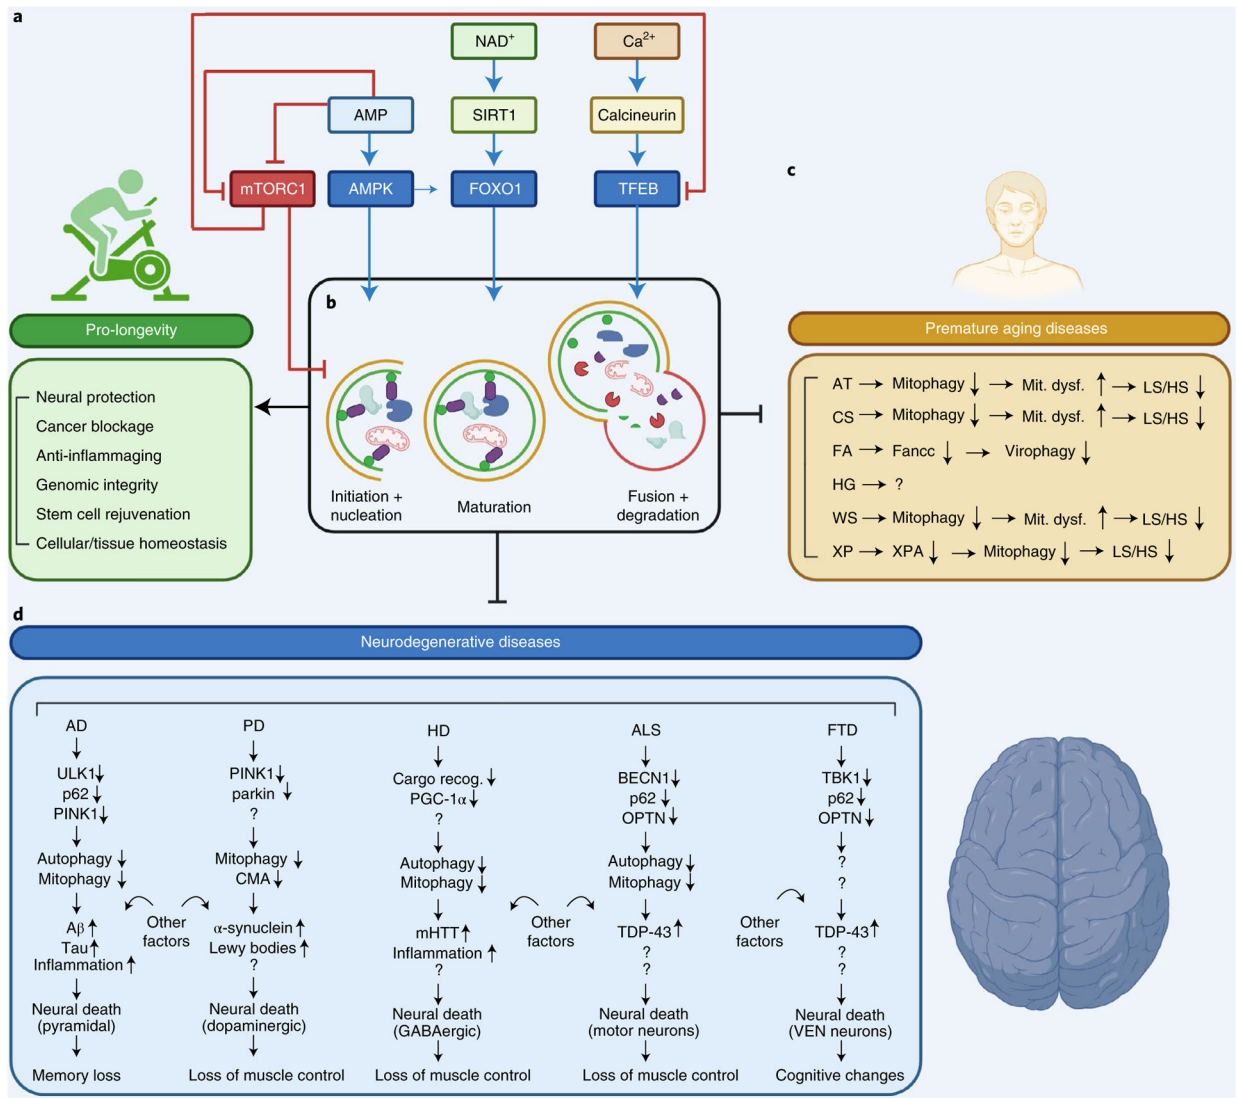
a

NAD$^+$ Ca$^{2+}$

AMP SIRT1 Calcineurin

mTORC1 AMPK FOXO1 TFEB

Pro-longevity

Neural protection
Cancer blockage
Anti-inflammaging
Genomic integrity
Stem cell rejuvenation
Cellular/tissue homeostasis

b

Initiation + nucleation

Maturation

Fusion + degradation

c

Premature aging diseases

AT → Mitophagy ↓ → Mit. dysf. ↑ → LS/HS ↓
CS → Mitophagy ↓ → Mit. dysf. ↑ → LS/HS ↓
FA → Fancc ↓ → Virophagy ↓
HG → ?
WS → Mitophagy ↓ → Mit. dysf. ↑ → LS/HS ↓
XP → XPA ↓ → Mitophagy ↓ → LS/HS ↓

d

Neurodegenerative diseases

AD
ULK1↓
p62↓
PINK1↓
Autophagy ↓
Mitophagy ↓
Aβ↑
Tau↑
Inflammation↑
Neural death (pyramidal)
Memory loss

Other factors

PD
PINK1↓
parkin ↓
?
Mitophagy ↓
CMA↓
α-synuclein↑
Lewy bodies↑
?
Neural death (dopaminergic)
Loss of muscle control

HD
Cargo recog. ↓
PGC-1α↓
?
Autophagy↓
Mitophagy↓
mHTT↑
Inflammation ↑
?
Neural death (GABAergic)
Loss of muscle control

Other factors

ALS
BECN1↓
p62↓
OPTN↓
Autophagy↓
Mitophagy↓
TDP-43↑
?
?
Neural death (motor neurons)
Loss of muscle control

Other factors

FTD
TBK1↓
p62↓
OPTN↓
?
?
TDP-43↑
?
?
Neural death (VEN neurons)
Cognitive changes